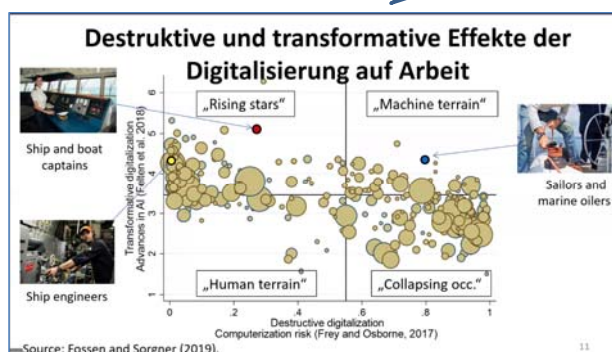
Destruktive und transformative Effekte der Digitalisierung auf Arbeit

„Rising stars"

„Machine terrain"

„Human terrain"

„Collapsing occ."

Ship and boat captains

Ship engineers

Sailors and marine oilers

Transformative digitalization
Advances in AI (Felten et al. 2018)

Destructive digitalization
Computerization risk (Frey and Osborne, 2017)

0
.2
.4
.6
.8
1

1
2
3
4
5
6

Source: Fossen and Sorgner (2019).

11